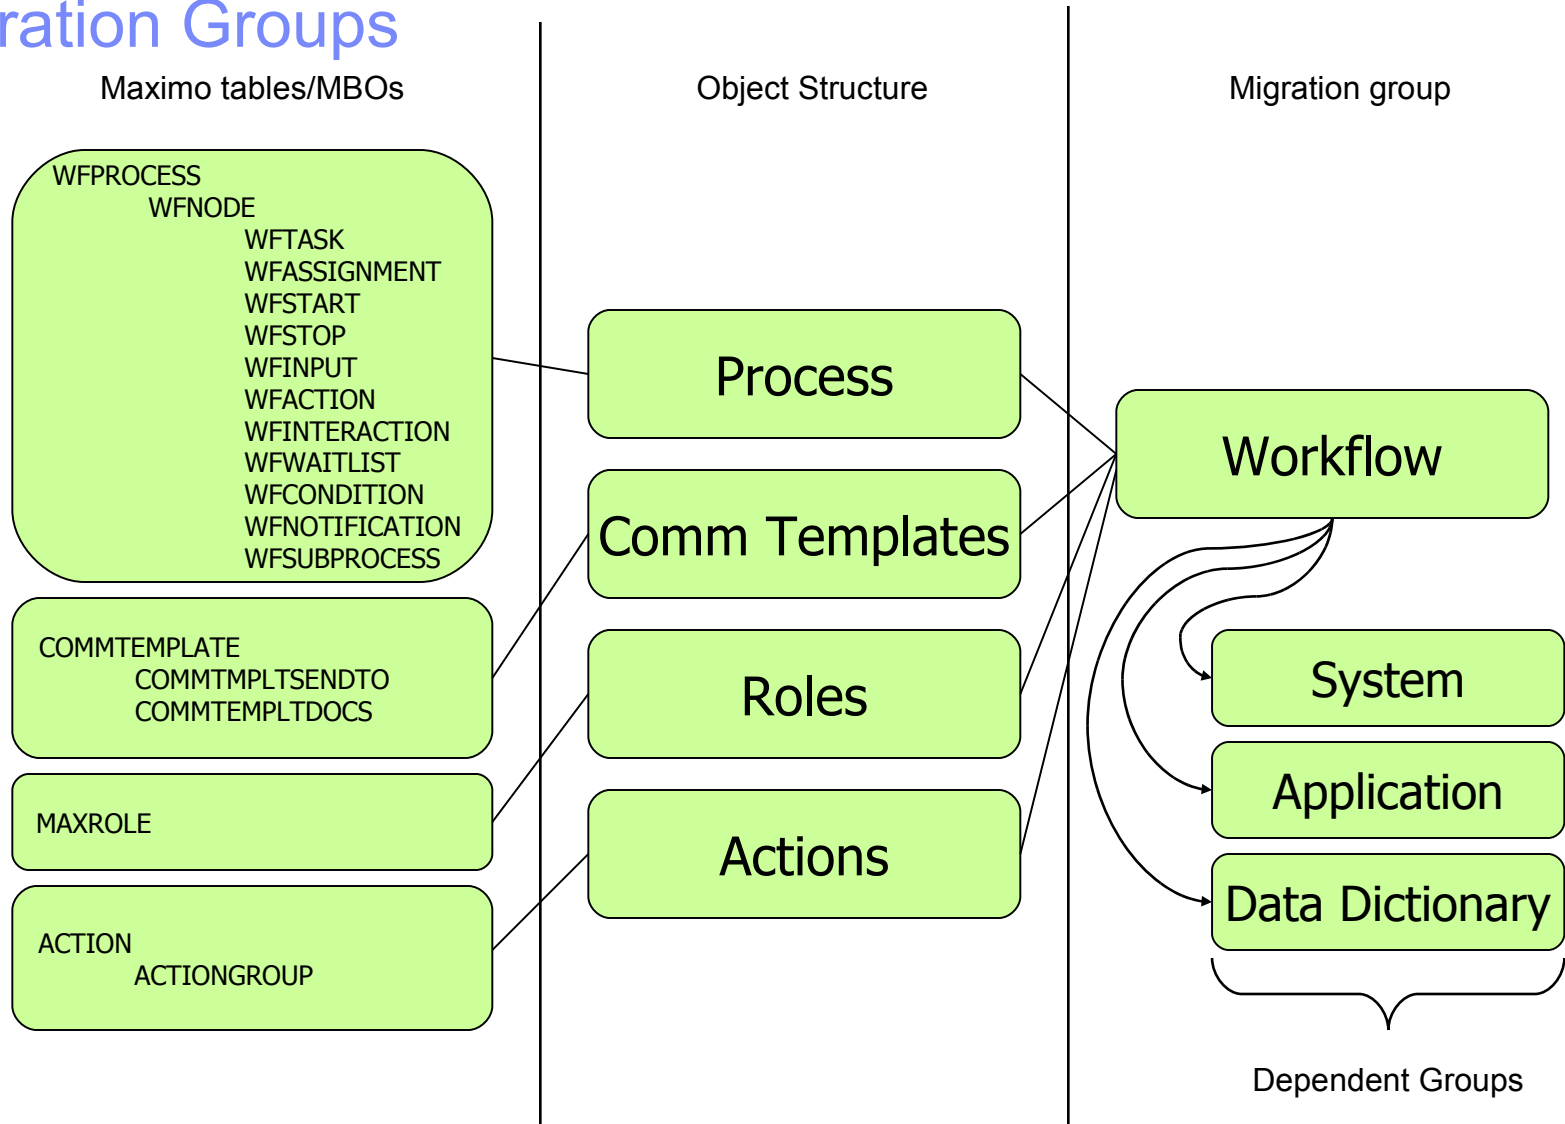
ration Groups

Maximo tables/MBOs

Object Structure

Migration group

WFPROCESS
WFNODE
WFTASK
WFASSIGNMENT
WFSTART
WFSTOP
WFINPUT
WFACTION
WFINTERACTION
WFWAITLIST
WFCONDITION
WFNOTIFICATION
WFSUBPROCESS

COMMTEMPLATE
COMMTMPLTSENDTO
COMMTEMPLTDOCS

MAXROLE

ACTION
ACTIONGROUP

Process

Comm Templates

Roles

Actions

Workflow

System

Application

Data Dictionary

Dependent Groups